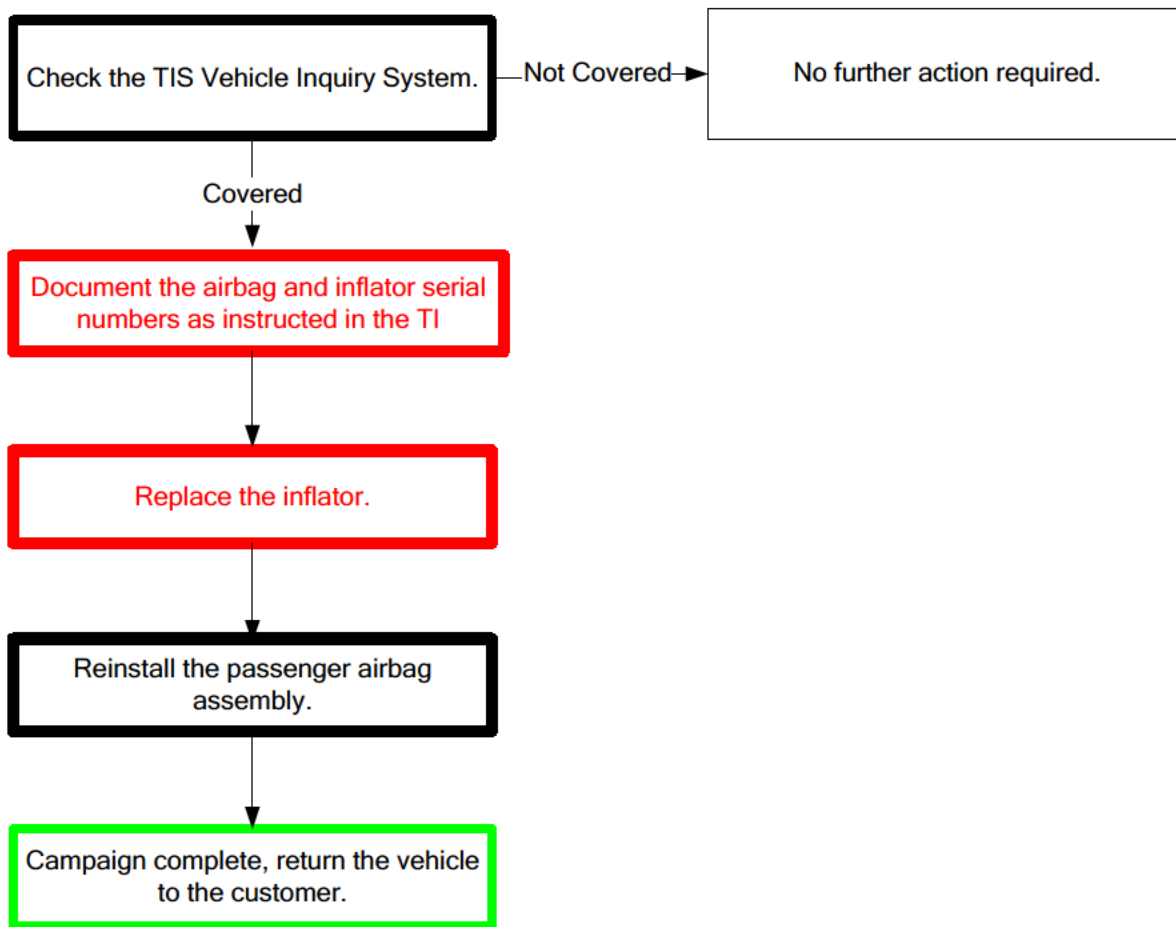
Check the TIS Vehicle Inquiry System.

Not Covered

No further action required.

Covered

Document the airbag and inflator serial numbers as instructed in the TI

Replace the inflator.

Reinstall the passenger airbag assembly.

Campaign complete, return the vehicle to the customer.